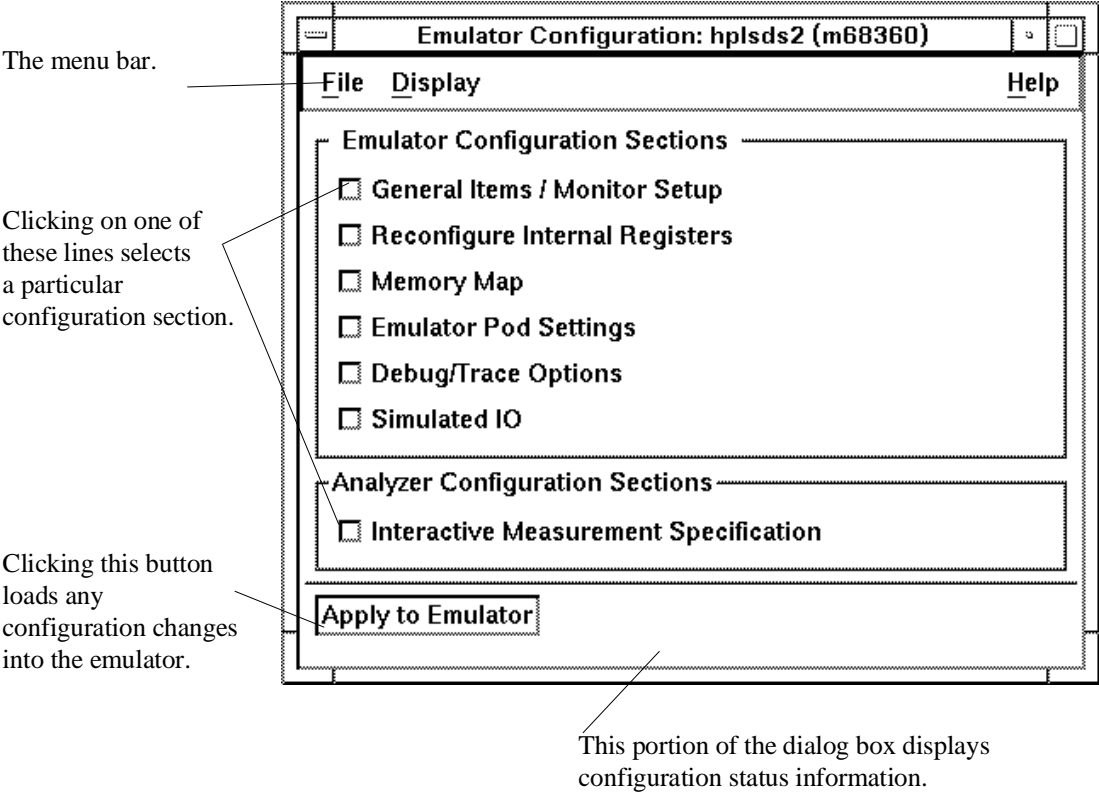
The menu bar.

Emulator Configuration: hplsds2 (m68360)

File Display Help

Emulator Configuration Sections

General Items / Monitor Setup

Reconfigure Internal Registers

Memory Map

Emulator Pod Settings

Debug/Trace Options

Simulated IO

Clicking on one of these lines selects a particular configuration section.

Analyzer Configuration Sections

Interactive Measurement Specification

Clicking this button loads any configuration changes into the emulator.

Apply to Emulator

This portion of the dialog box displays configuration status information.